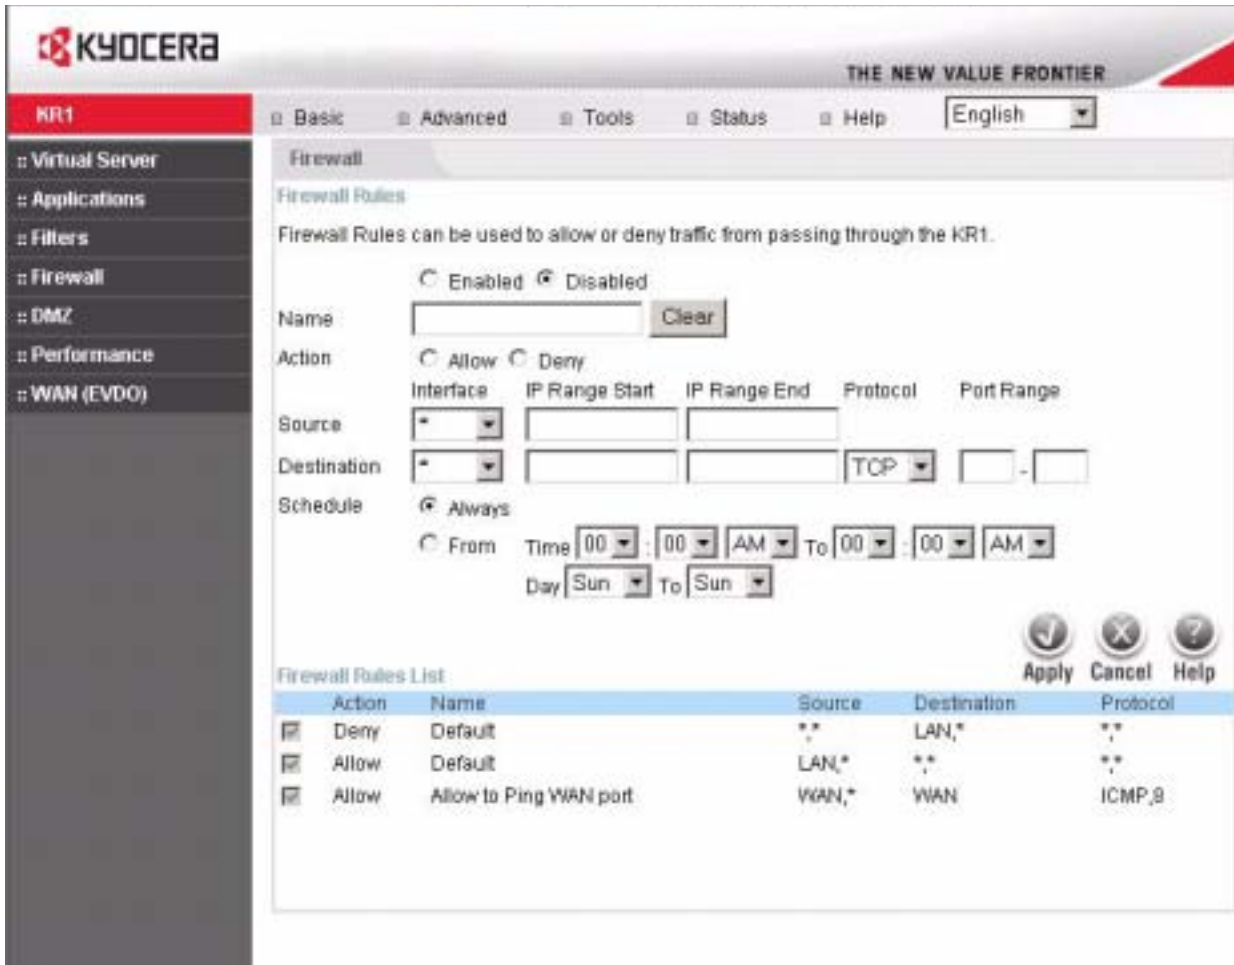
KYOCERA

THE NEW VALUE FRONTIER

KR1

Basic Advanced Tools Status Help English

:: Virtual Server
:: Applications
:: Filters
:: Firewall
:: DMZ
:: Performance
:: WAN (EVDO)

Firewall

Firewall Rules

Firewall Rules can be used to allow or deny traffic from passing through the KR1.

Enabled Disabled

Name Clear

Action Allow Deny

Interface IP Range Start IP Range End Protocol Port Range

Source *

Destination * TCP -

Schedule Always

From Time 00 : 00 AM To 00 : 00 AM

Day Sun To Sun

Apply Cancel Help

Firewall Rules List

| | Action | Name | Source | Destination | Protocol |
|---|---|---|---|---|---|
| | Deny | Default | *,* | LAN,* | *,* |
| | Allow | Default | LAN,* | *,* | *,* |
| | Allow | Allow to Ping WAN port | WAN,* | WAN | ICMP,8 |